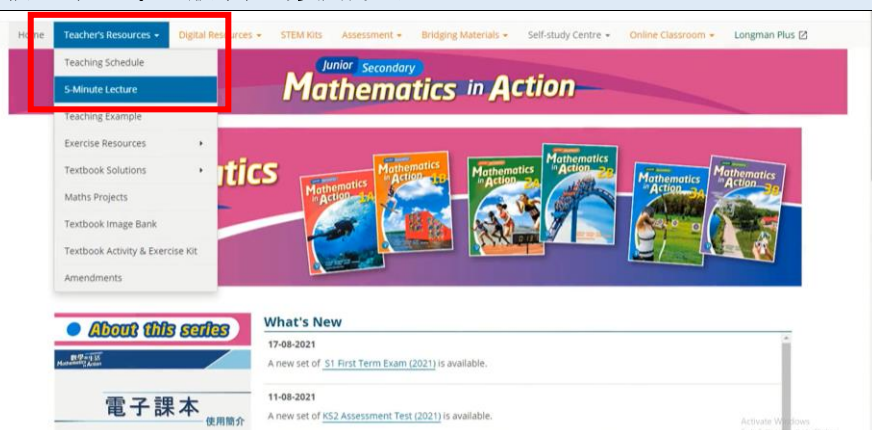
Home Teacher's Resources ▾ Digital Resources ▾ STEM Kits Assessment ▾ Bridging Materials ▾ Self-study Centre ▾ Online Classroom ▾ Longman Plus

Teaching Schedule
5-Minute Lecture
Teaching Example
Exercise Resources ▸
Textbook Solutions ▸
Maths Projects
Textbook Image Bank
Textbook Activity & Exercise Kit
Amendments

Junior Secondary
Mathematics in Action

tics

Mathematics in Action 1A
Mathematics in Action 1B
Mathematics in Action 2A
Mathematics in Action 2B
Mathematics in Action 3A
Mathematics in Action 3B

About this series

數學與生活 Mathematics in Action

電子課本
使用簡介

What's New

17-08-2021
A new set of S1 First Term Exam (2021) is available.

11-08-2021
A new set of KS2 Assessment Test (2021) is available.

Activate Windows